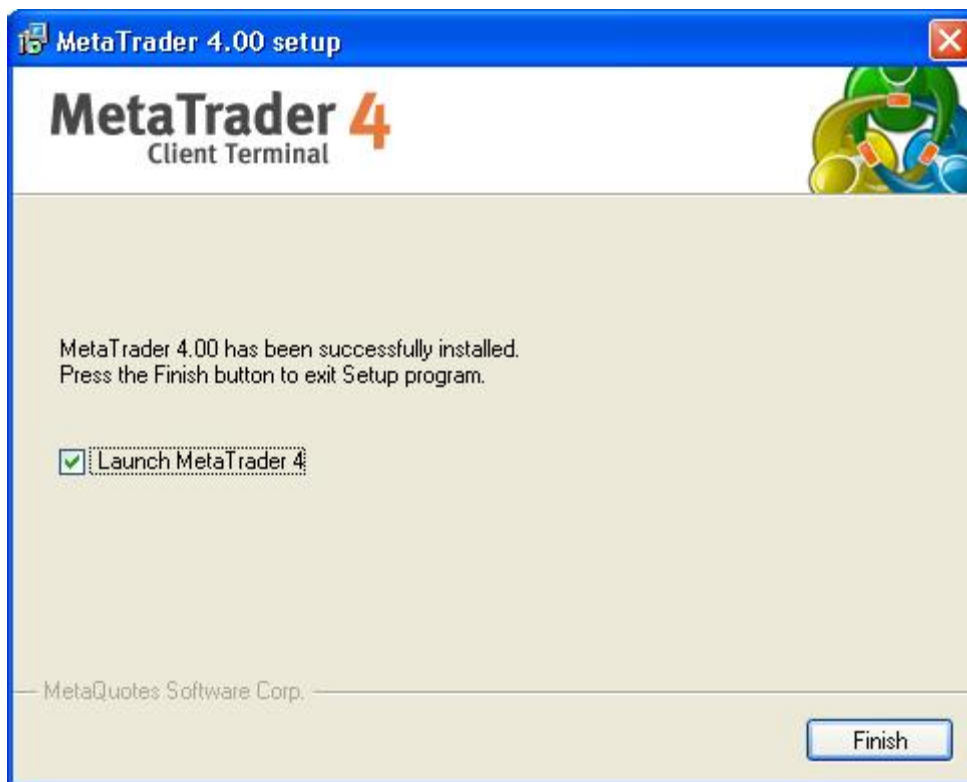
MetaTrader 4.00 setup

MetaTrader 4
Client Terminal

MetaTrader 4.00 has been successfully installed.
Press the Finish button to exit Setup program.

Launch MetaTrader 4

MetaQuotes Software Corp.

Finish